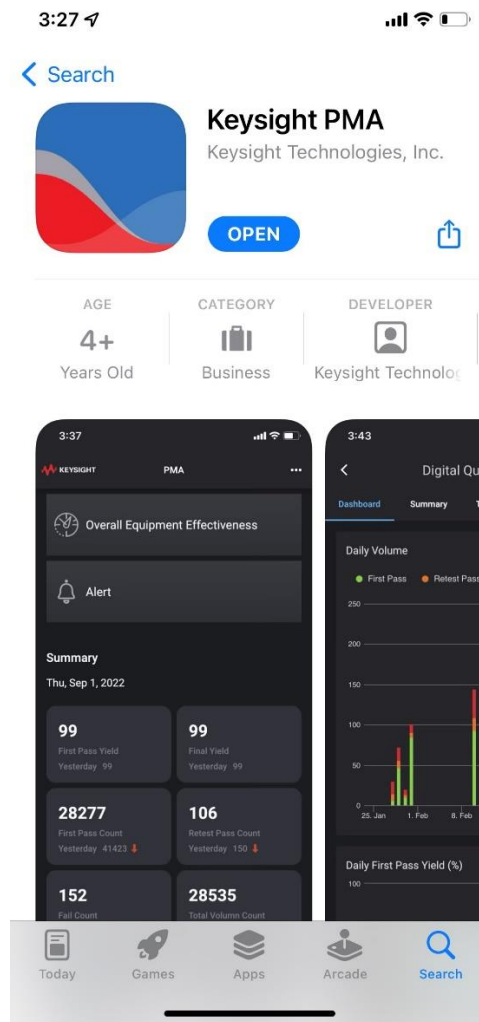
3:27

Search

Keysight PMA
Keysight Technologies, Inc.

OPEN

AGE
4+
Years Old

CATEGORY
Business

DEVELOPER
Keysight Technolo

3:37
KEYSIGHT PMA ···

Overall Equipment Effectiveness

Alert

Summary
Thu, Sep 1, 2022

99
First Pass Yield
Yesterday 99

99
Final Yield
Yesterday 99

28277
First Pass Count
Yesterday 41423

106
Retest Pass Count
Yesterday 150

152
Fail Count

28535
Total Volumn Count

3:43
Digital Qu

Dashboard Summary

Daily Volume
First Pass Retest Pas

250
200
150
100
50
0
25. Jan 1. Feb 8. Feb

Daily First Pass Yield (%)
100

Today Games Apps Arcade Search